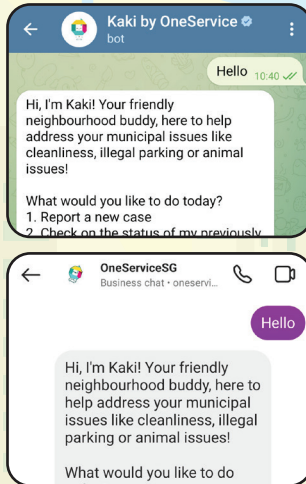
Kaki by OneService
bot

Hello 10:40

Hi, I'm Kaki! Your friendly neighbourhood buddy, here to help address your municipal issues like cleanliness, illegal parking or animal issues!

What would you like to do today?
1. Report a new case
2. Check on the status of my previously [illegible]

OneServiceSG
Business chat • oneservi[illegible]

Hello

Hi, I'm Kaki! Your friendly neighbourhood buddy, here to help address your municipal issues like cleanliness, illegal parking or animal issues!

What would you like to do